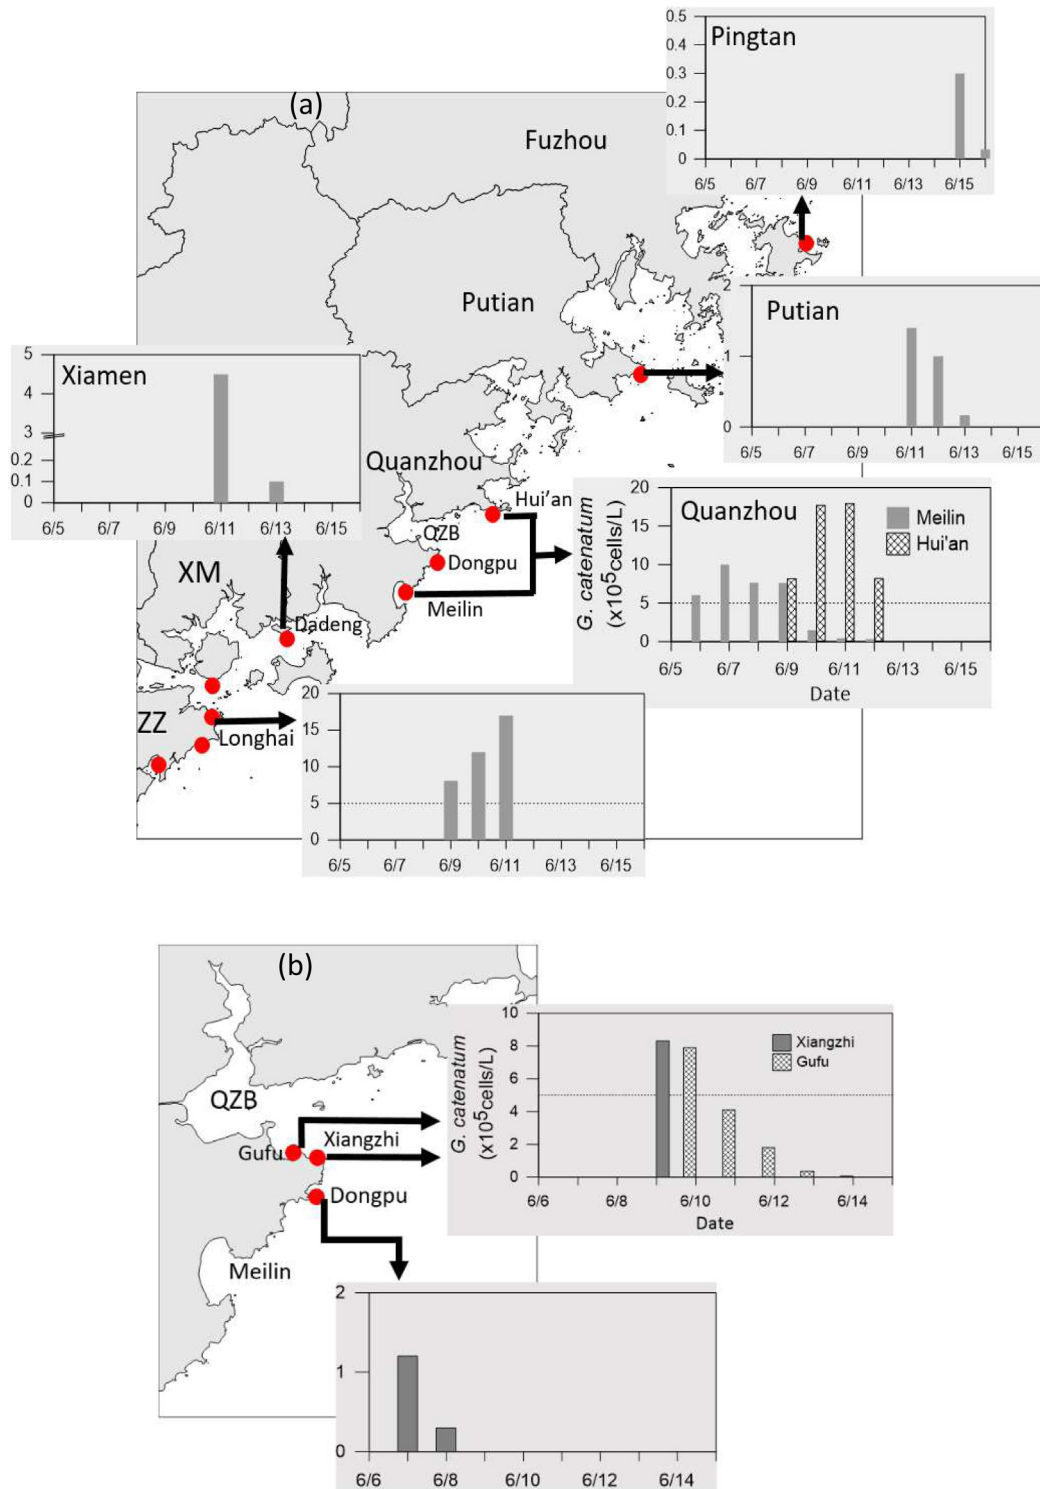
(a)

Fuzhou

Pingtan

0.5
0.4
0.3
0.2
0.1
0

6/5 6/7 6/9 6/11 6/13 6/15

Putian

Putian

2
1
0

6/5 6/7 6/9 6/11 6/13 6/15

Xiamen

5
4
3
0.2
0.1
0

6/5 6/7 6/9 6/11 6/13 6/15

Quanzhou

Hui'an

QZB

Dongpu

Meilin

XM

Dadeng

ZZ

Longhai

Quanzhou

Meilin
Hui'an

20
15
10
5
0

$G. catenatum$ ($\times10^5$cells/L)

6/5 6/7 6/9 6/11 6/13 6/15

Date

20
15
10
5
0

6/5 6/7 6/9 6/11 6/13 6/15

(b)

QZB

Gufu

Xiangzhi

Dongpu

Meilin

10
8
6
4
2
0

$G. catenatum$ ($\times10^5$cells/L)

Xiangzhi
Gufu

6/6 6/8 6/10 6/12 6/14

Date

2
1
0

6/6 6/8 6/10 6/12 6/14